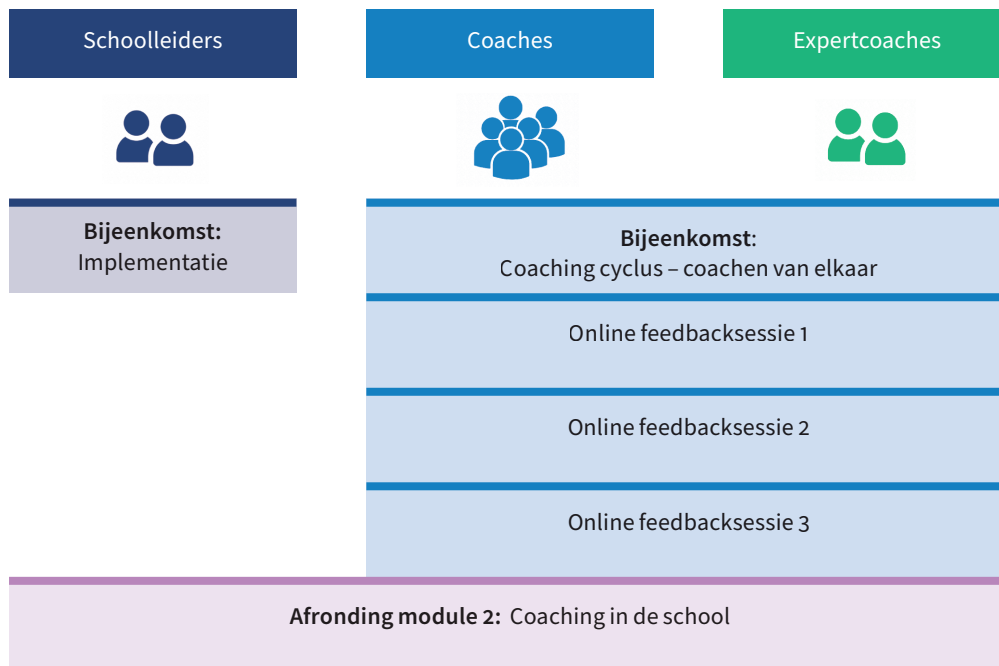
Schoolleiders

Coaches

Expertcoaches

**Bijeenkomst:**
Implementatie

**Bijeenkomst:**
Coaching cyclus – coachen van elkaar

Online feedbacksessie 1

Online feedbacksessie 2

Online feedbacksessie 3

**Afronding module 2:** Coaching in de school